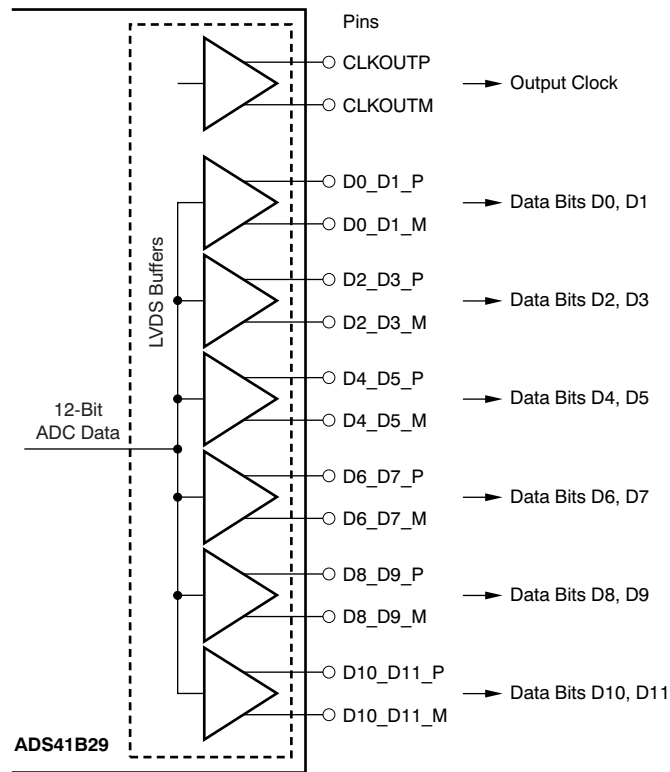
Pins

CLKOUTP

CLKOUTM

Output Clock

LVDS Buffers

D0_D1_P

D0_D1_M

Data Bits D0, D1

D2_D3_P

D2_D3_M

Data Bits D2, D3

D4_D5_P

D4_D5_M

Data Bits D4, D5

12-Bit ADC Data

D6_D7_P

D6_D7_M

Data Bits D6, D7

D8_D9_P

D8_D9_M

Data Bits D8, D9

D10_D11_P

D10_D11_M

Data Bits D10, D11

ADS41B29